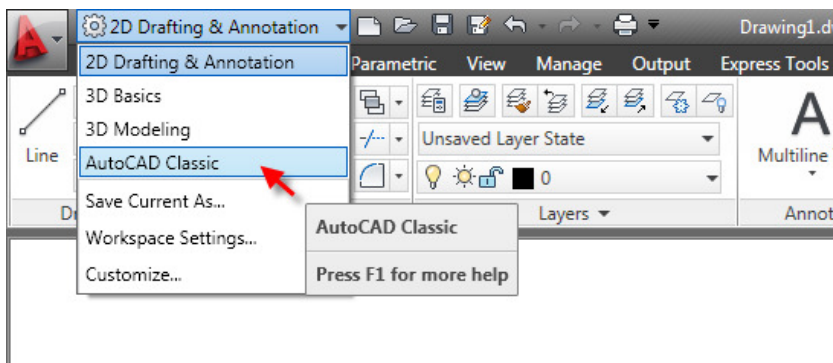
2D Drafting & Annotation

Drawing1.d

2D Drafting & Annotation
3D Basics
3D Modeling
AutoCAD Classic
Save Current As...
Workspace Settings...
Customize...

Parametric View Manage Output Express Tools

Line

Dr

Unsaved Layer State

0

Layers

Multiline

Annot

AutoCAD Classic

Press F1 for more help